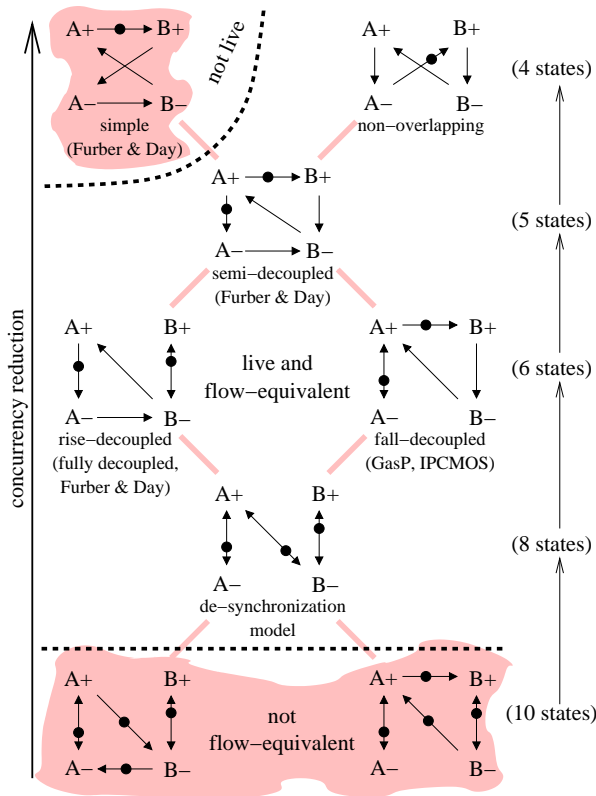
concurrency reduction

not live

A+ B+
A– B–
simple
(Furber & Day)

A+ B+
A– B–
non–overlapping

(4 states)

A+ B+
A– B–
semi–decoupled
(Furber & Day)

(5 states)

A+ B+
A– B–
rise–decoupled
(fully decoupled,
Furber & Day)

live and
flow–equivalent

A+ B+
A– B–
fall–decoupled
(GasP, IPCMOS)

(6 states)

A+ B+
A– B–
de–synchronization
model

(8 states)

A+ B+
A– B–

not
flow–equivalent

A+ B+
A– B–

(10 states)